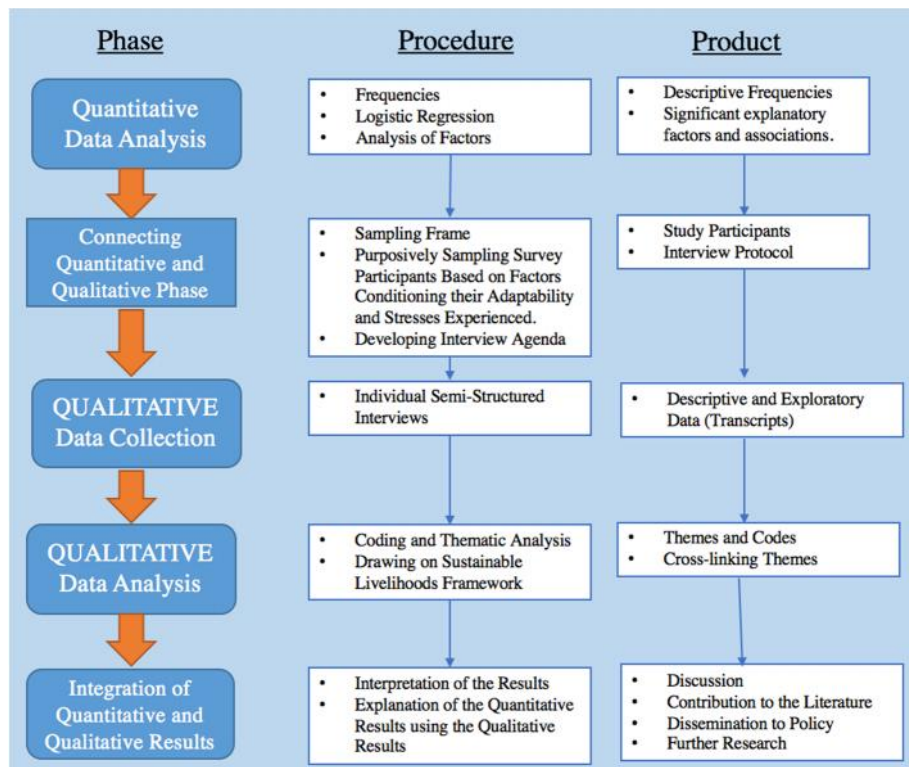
Phase

Procedure

Product

Quantitative Data Analysis

- Frequencies
- Logistic Regression
- Analysis of Factors

- Descriptive Frequencies
- Significant explanatory factors and associations.

Connecting Quantitative and Qualitative Phase

- Sampling Frame
- Purposively Sampling Survey Participants Based on Factors Conditioning their Adaptability and Stresses Experienced.
- Developing Interview Agenda

- Study Participants
- Interview Protocol

QUALITATIVE Data Collection

- Individual Semi-Structured Interviews

- Descriptive and Exploratory Data (Transcripts)

QUALITATIVE Data Analysis

- Coding and Thematic Analysis
- Drawing on Sustainable Livelihoods Framework

- Themes and Codes
- Cross-linking Themes

Integration of Quantitative and Qualitative Results

- Interpretation of the Results
- Explanation of the Quantitative Results using the Qualitative Results

- Discussion
- Contribution to the Literature
- Dissemination to Policy
- Further Research